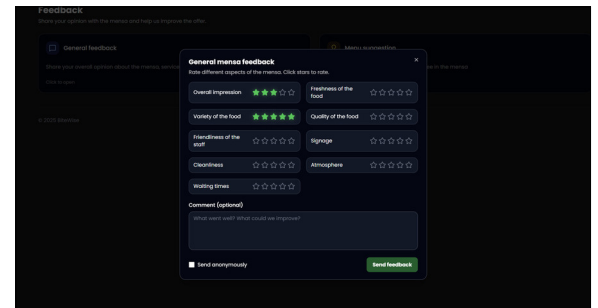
Feedback
Share your opinion with the mensa and help us improve the offer.

General feedback
Share your overall opinion about the mensa, service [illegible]
Click to open

Menu suggestion
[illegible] in the mensa

© 2025 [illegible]

General mensa feedback
Rate different aspects of the mensa. Click stars to rate.

×

Overall impression ★★★☆☆
Freshness of the food ☆☆☆☆☆
Variety of the food ★★★★★
Quality of the food ☆☆☆☆☆
Friendliness of the staff ☆☆☆☆☆
Signage ☆☆☆☆☆
Cleanliness ☆☆☆☆☆
Atmosphere ☆☆☆☆☆
Waiting times ☆☆☆☆☆

Comment (optional)
What went well? What could we improve?

Send anonymously
Send feedback